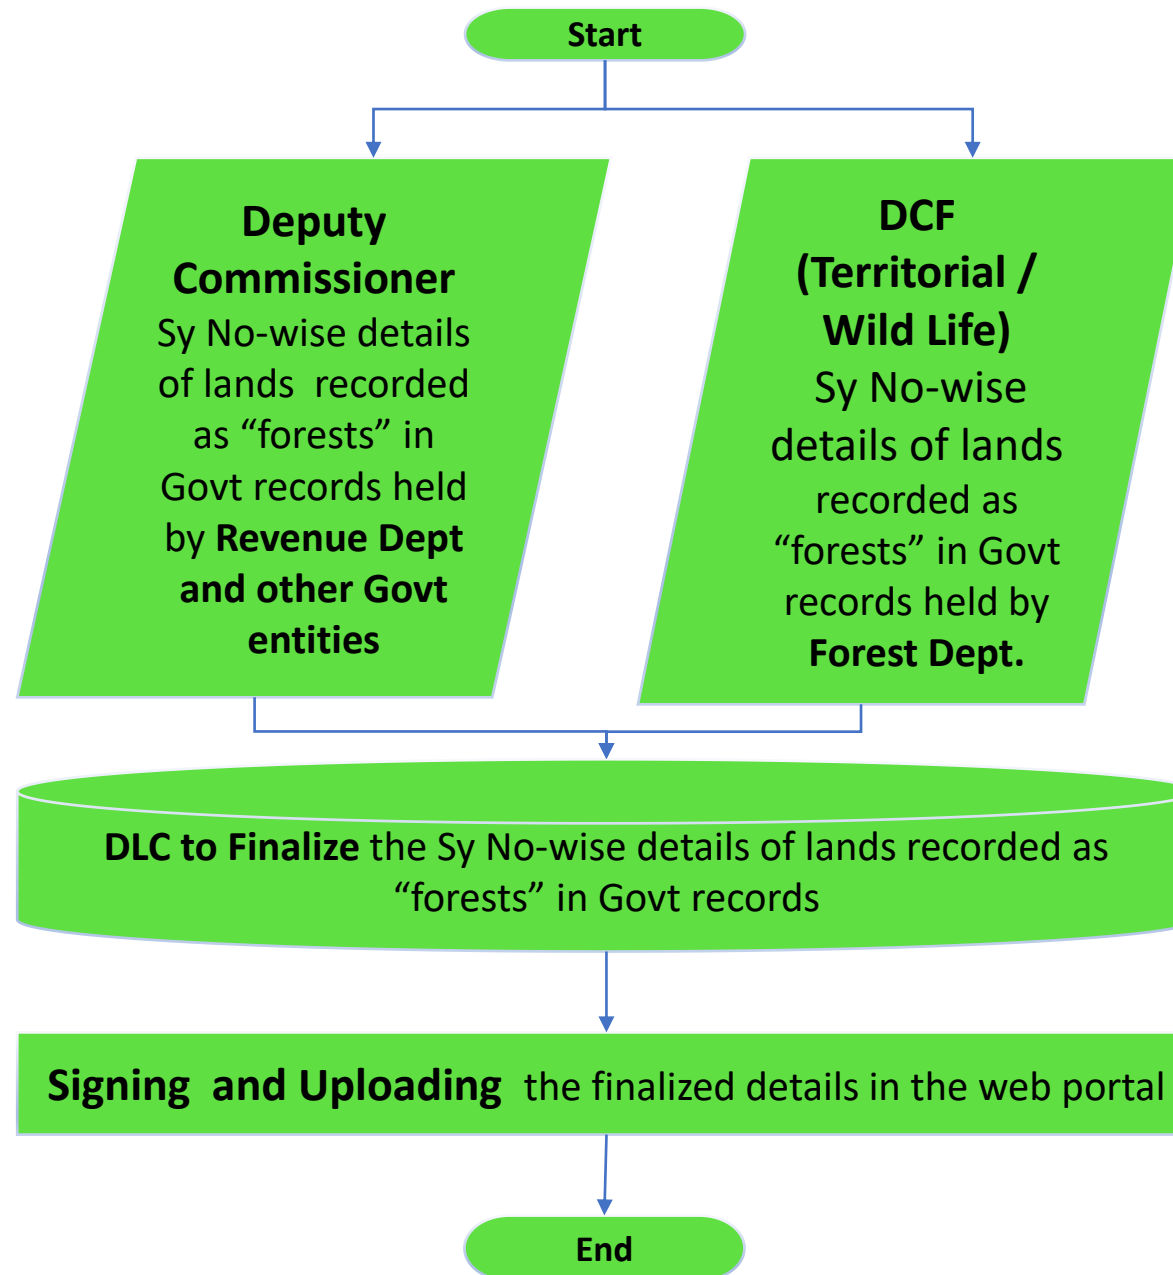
Start

Deputy Commissioner
Sy No-wise details of lands recorded as “forests” in Govt records held by Revenue Dept and other Govt entities

DCF (Territorial / Wild Life)
Sy No-wise details of lands recorded as “forests” in Govt records held by Forest Dept.

DLC to Finalize the Sy No-wise details of lands recorded as “forests” in Govt records

Signing and Uploading the finalized details in the web portal

End